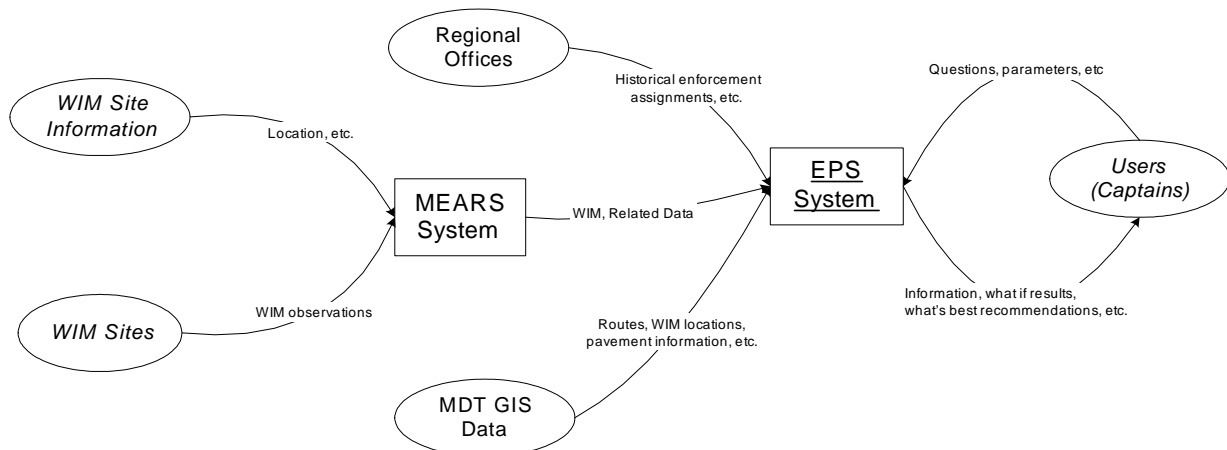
Regional Offices

WIM Site Information

Historical enforcement assignments, etc.

Questions, parameters, etc

Location, etc.

EPS System

Users (Captains)

MEARS System

WIM, Related Data

WIM observations

WIM Sites

Information, what if results, what's best recommendations, etc.

Routes, WIM locations, pavement information, etc.

MDT GIS Data